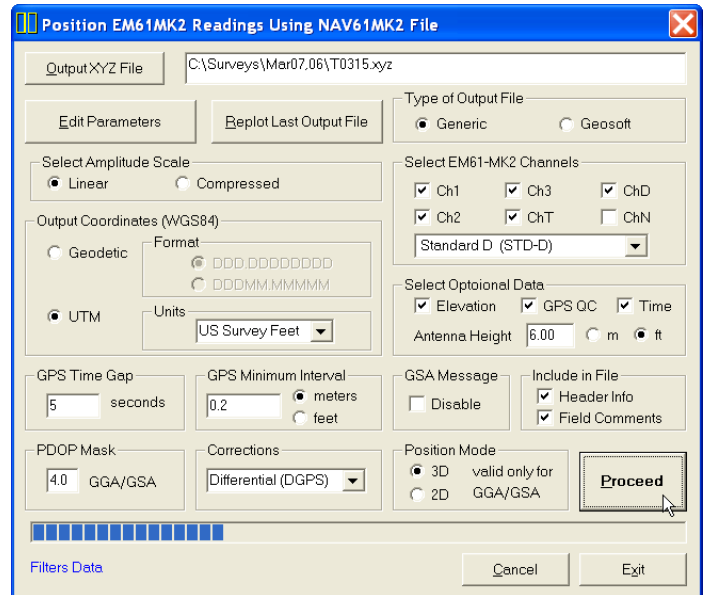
Position EM61MK2 Readings Using NAV61MK2 File

Output XYZ File
C:\Surveys\Mar07,06\T0315.xyz

Edit Parameters
Replot Last Output File

Type of Output File
Generic
Geosoft

Select Amplitude Scale
Linear
Compressed

Select EM61-MK2 Channels
Ch1
Ch3
ChD
Ch2
ChT
ChN
Standard D (STD-D)

Output Coordinates (WGS84)
Geodetic
Format
DDD.DDDDDDDD
DDDMM.MMMMM

UTM
Units
US Survey Feet

Select Optoional Data
Elevation
GPS QC
Time
Antenna Height
6.00
m
ft

GPS Time Gap
5
seconds

GPS Minimum Interval
0.2
meters
feet

GSA Message
Disable

Include in File
Header Info
Field Comments

PDOP Mask
4.0
GGA/GSA

Corrections
Differential (DGPS)

Position Mode
3D
2D
valid only for GGA/GSA

Proceed

Filters Data

Cancel
Exit